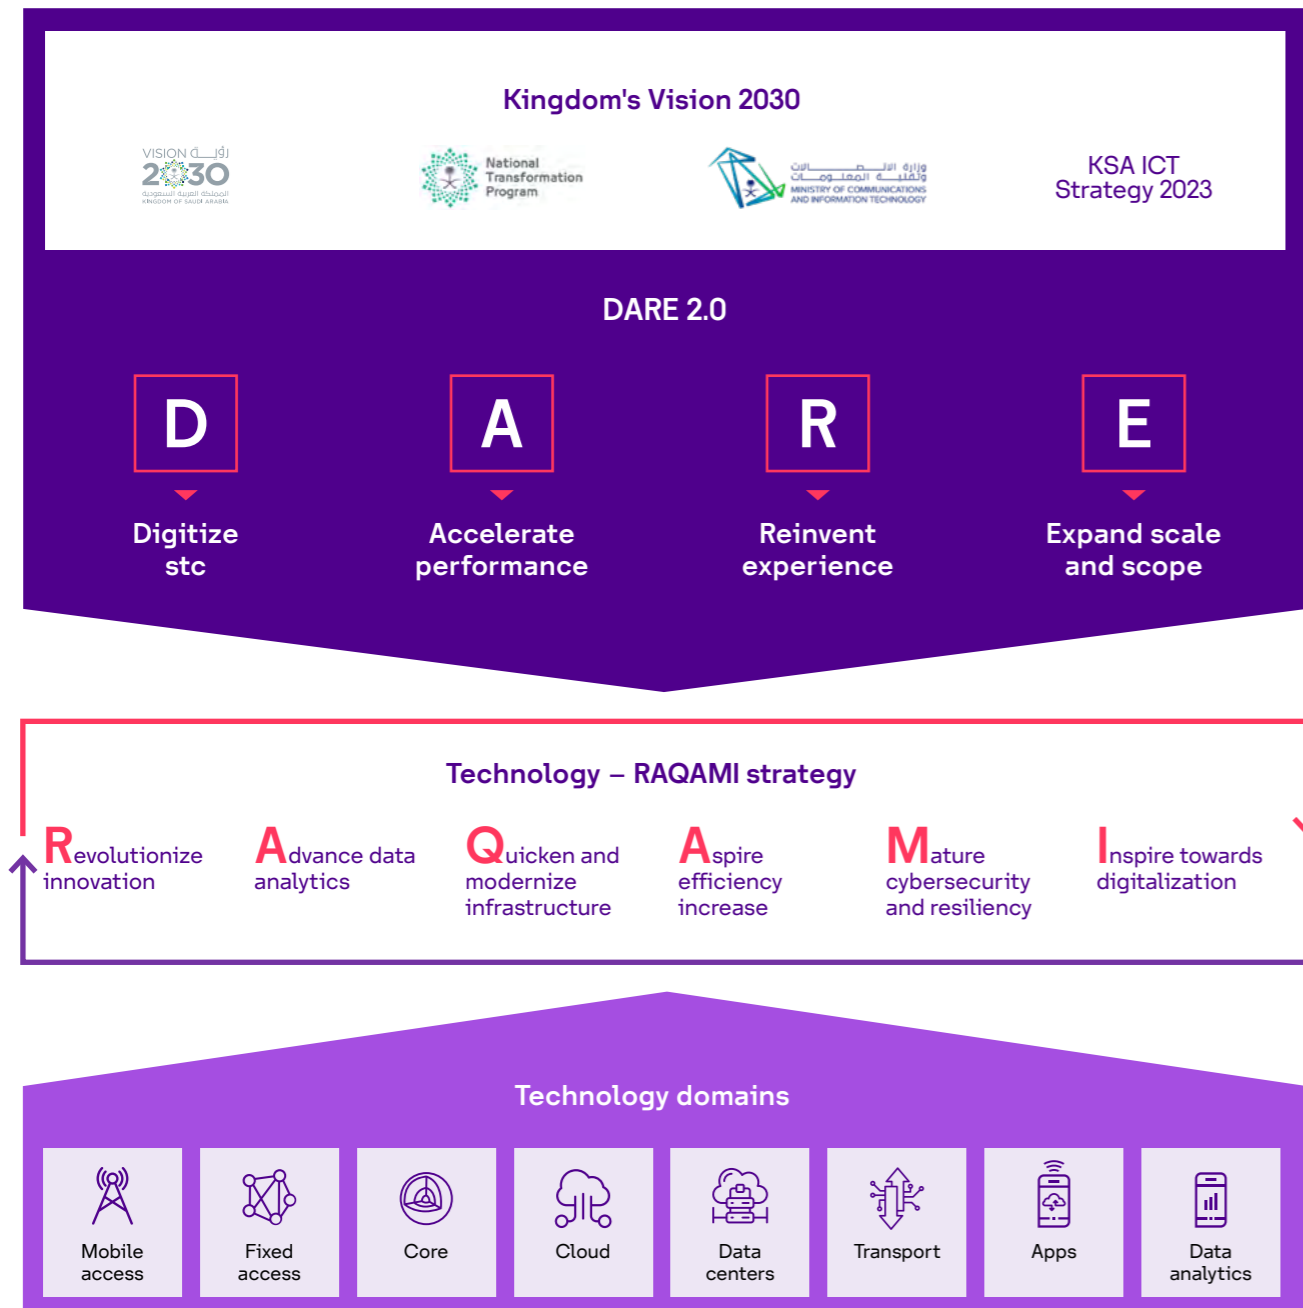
Kingdom's Vision 2030

VISION رؤية 2030 المملكة العربية السعودية KINGDOM OF SAUDI ARABIA

National Transformation Program

وزارة الاتصالات وتقنية المعلومات MINISTRY OF COMMUNICATIONS AND INFORMATION TECHNOLOGY

KSA ICT Strategy 2023

DARE 2.0

D
Digitize stc

A
Accelerate performance

R
Reinvent experience

E
Expand scale and scope

Technology – RAQAMI strategy

Revolutionize innovation

Advance data analytics

Quicken and modernize infrastructure

Aspire efficiency increase

Mature cybersecurity and resiliency

Inspire towards digitalization

Technology domains

Mobile access

Fixed access

Core

Cloud

Data centers

Transport

Apps

Data analytics